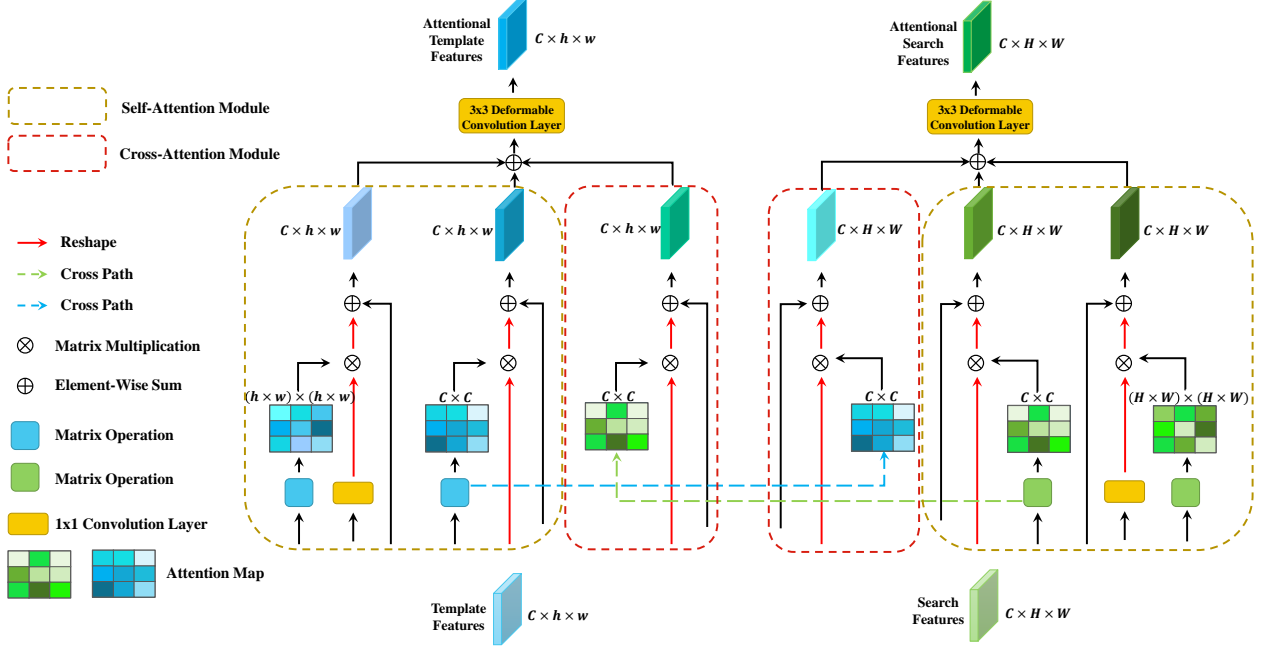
Self-Attention Module

Cross-Attention Module

Reshape

Cross Path

Cross Path

Matrix Multiplication

Element-Wise Sum

Matrix Operation

Matrix Operation

1x1 Convolution Layer

Attention Map

Attentional Template Features $C \times h \times w$

3x3 Deformable Convolution Layer

$C \times h \times w$

$C \times h \times w$

$C \times h \times w$

$(h \times w) \times (h \times w)$

$C \times C$

$C \times C$

Template Features $C \times h \times w$

Attentional Search Features $C \times H \times W$

3x3 Deformable Convolution Layer

$C \times H \times W$

$C \times H \times W$

$C \times H \times W$

$C \times C$

$C \times C$

$(H \times W) \times (H \times W)$

Search Features $C \times H \times W$